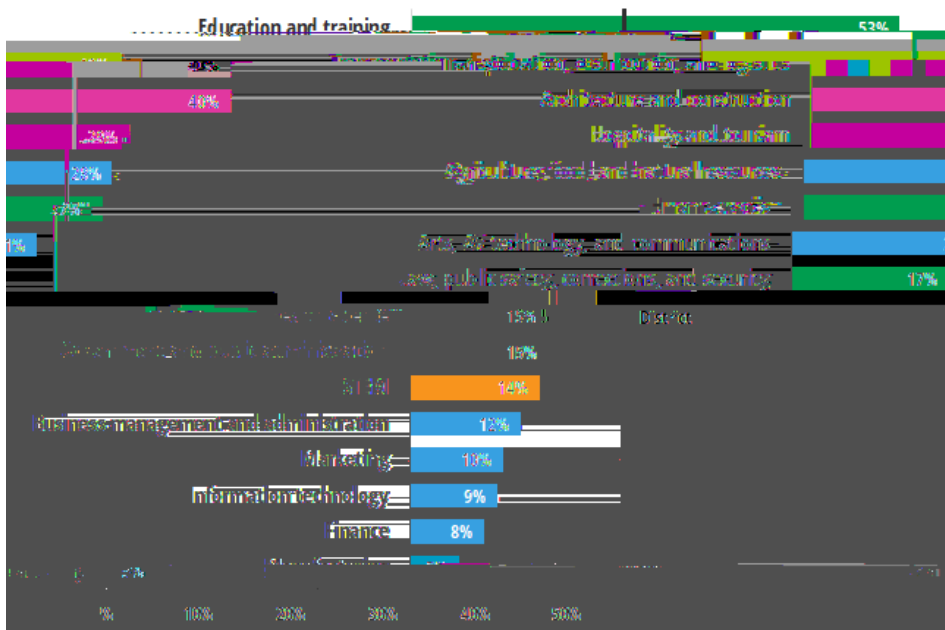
Education and training
53%
Transportation, distribution, and logistics
40%
Architecture and construction
40%
Hospitality and tourism
28%
Agriculture, food, and natural resources
23%
Human services
17%
Arts, A/V technology, and communications
1%
Law, public safety, corrections, and security
17%
15%
District
Government and public administration
15%
STEM
14%
Business management and administration
13%
Marketing
10%
Information technology
9%
Finance
8%
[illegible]
%
10%
20%
30%
40%
50%